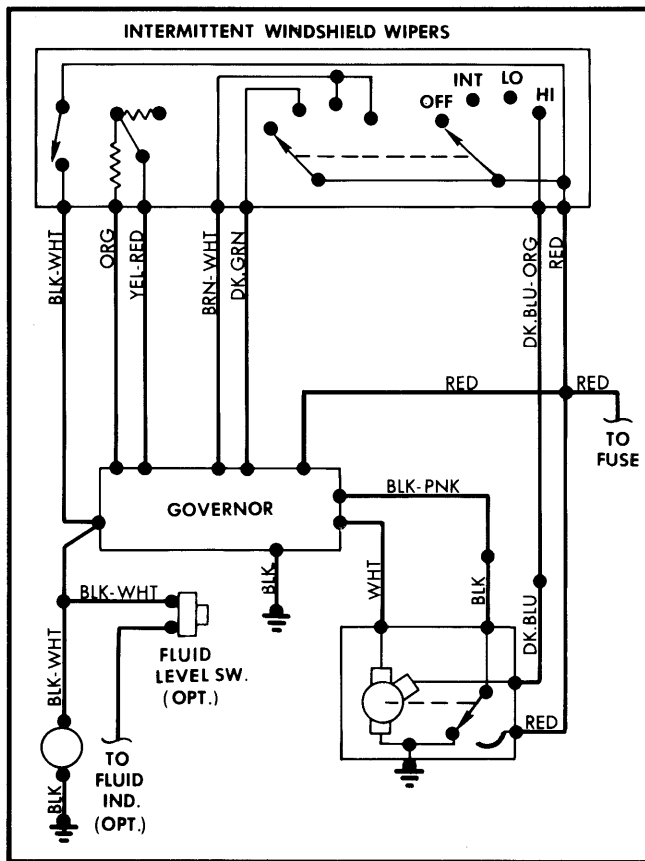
INTERMITTENT WINDSHIELD WIPERS

INT LO
OFF HI

BLK-WHT
ORG
YEL-RED
BRN-WHT
DK.GRN
DK.BLU-ORG
RED

RED
RED
TO FUSE

GOVERNOR

BLK-PNK
BLK
WHT
BLK
DK.BLU

BLK-WHT
FLUID LEVEL SW. (OPT.)
BLK-WHT
TO FLUID IND. (OPT.)
BLK

RED